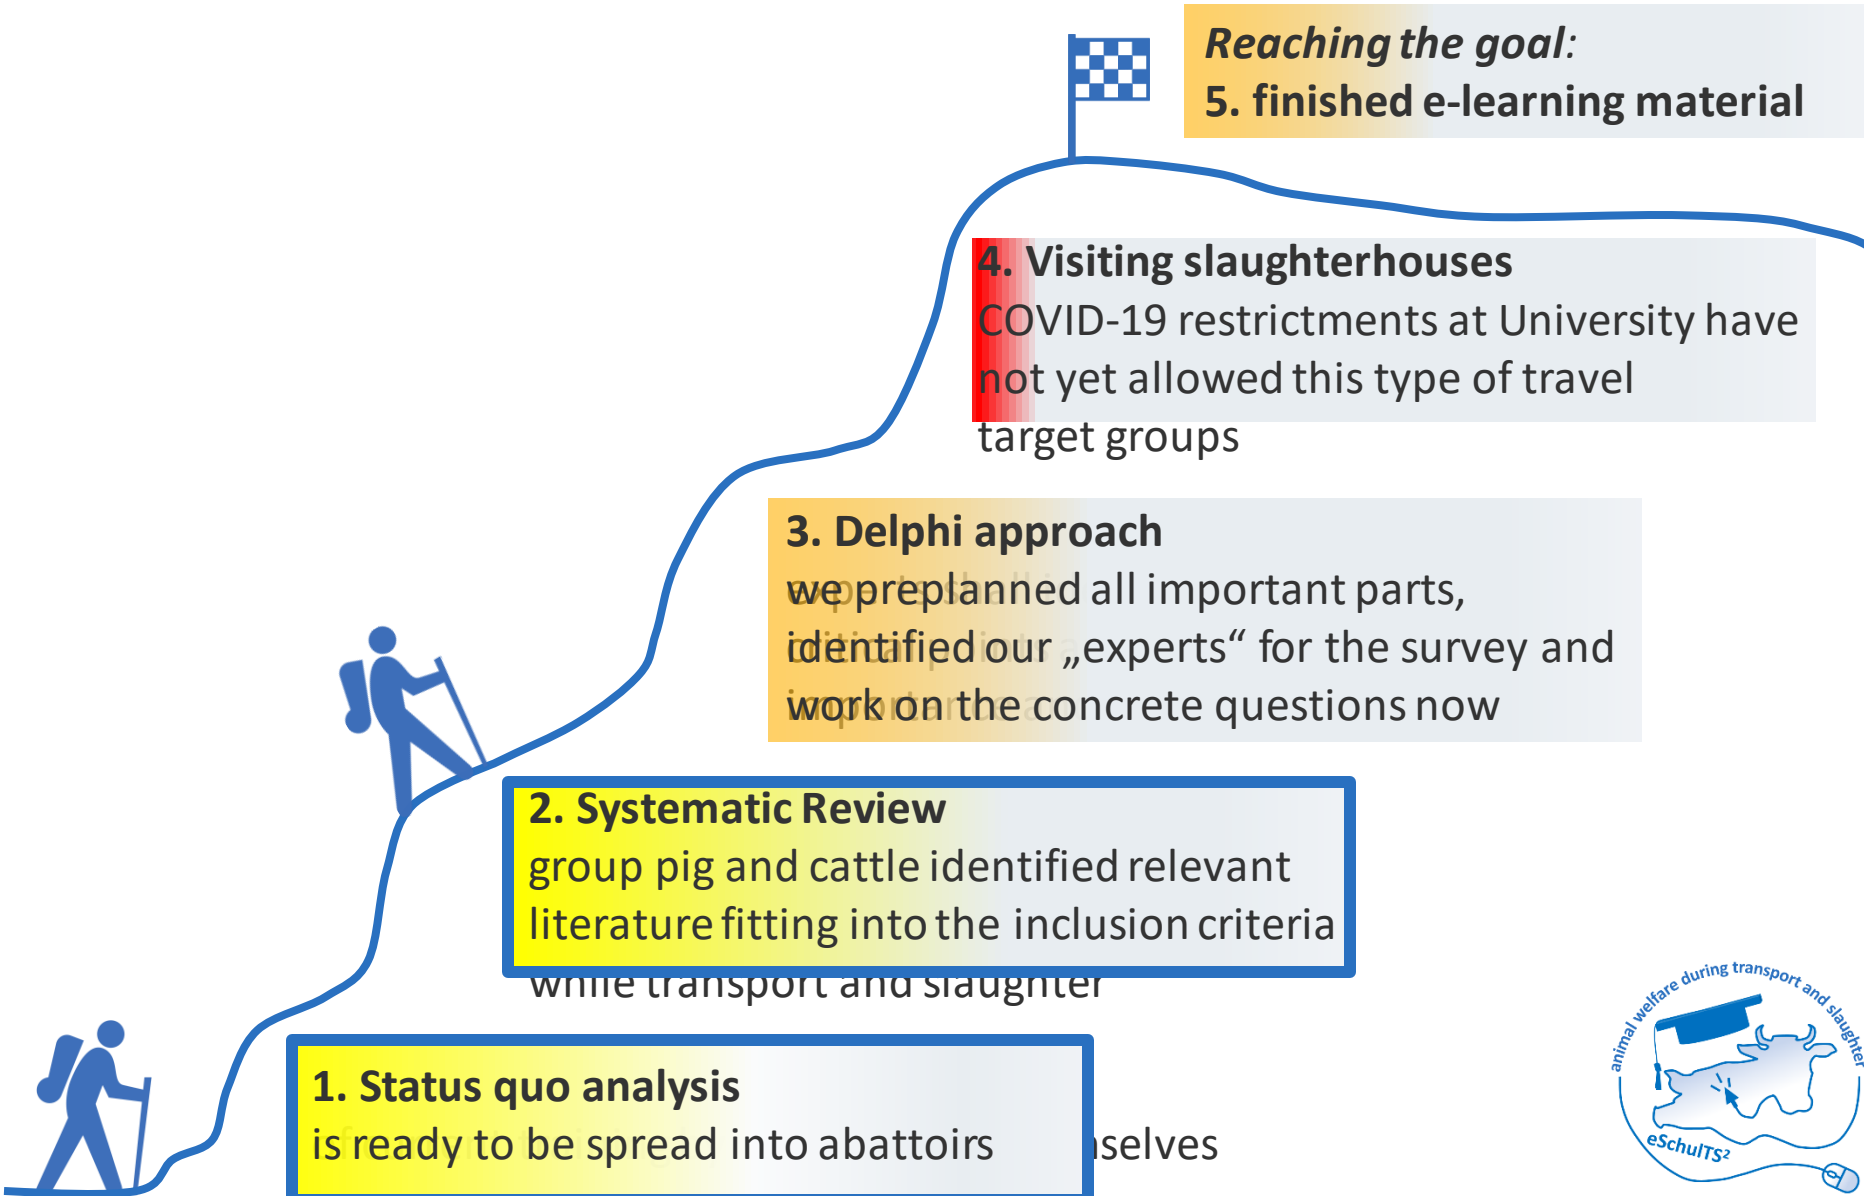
Reaching the goal:
5. finished e-learning material

4. Visiting slaughterhouses
COVID-19 restrictments at University have not yet allowed this type of travel
target groups

3. Delphi approach
we preplanned all important parts, identified our „experts" for the survey and work on the concrete questions now

2. Systematic Review
group pig and cattle identified relevant literature fitting into the inclusion criteria
while transport and slaughter

1. Status quo analysis
is ready to be spread into abattoirs
selves

animal welfare during transport and slaughter
eSchulTS²